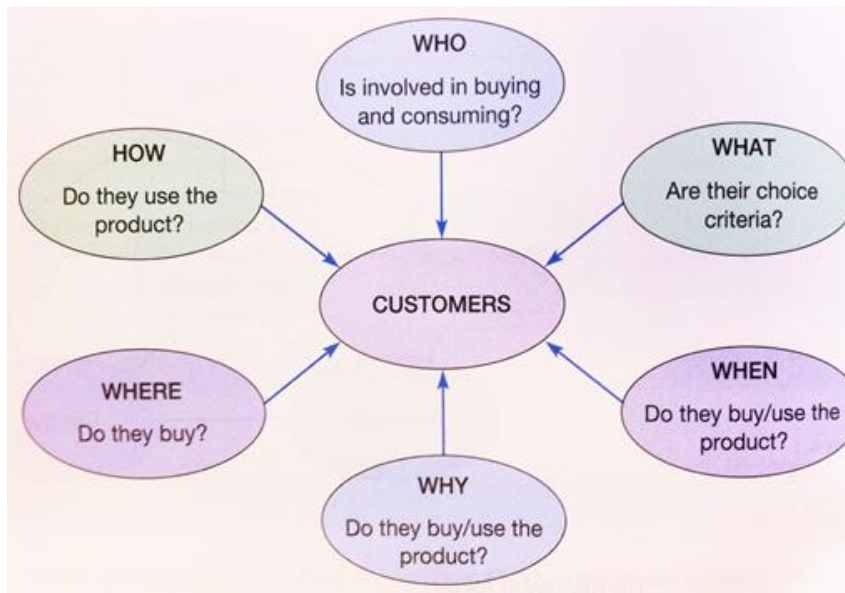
WHO
Is involved in buying and consuming?

HOW
Do they use the product?

WHAT
Are their choice criteria?

CUSTOMERS

WHERE
Do they buy?

WHEN
Do they buy/use the product?

WHY
Do they buy/use the product?